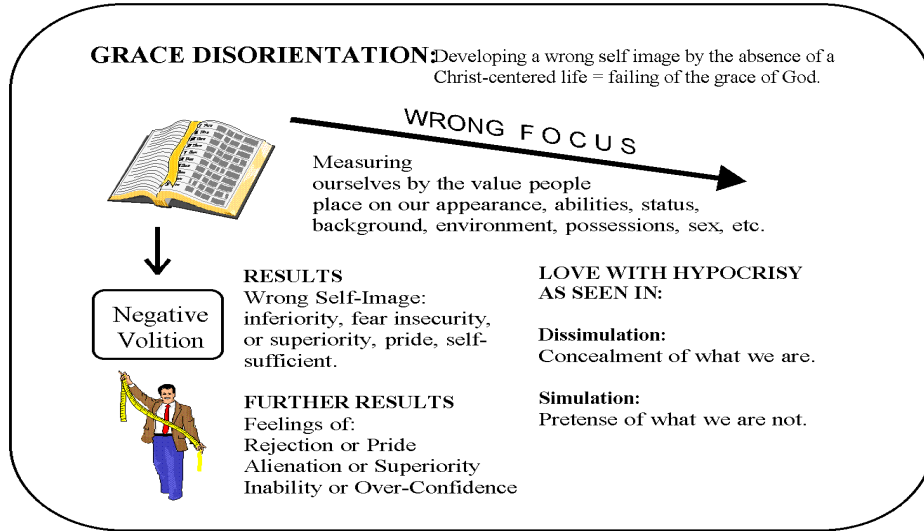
**GRACE DISORIENTATION:** Developing a wrong self image by the absence of a Christ-centered life = failing of the grace of God.

WRONG FOCUS

Measuring ourselves by the value people place on our appearance, abilities, status, background, environment, possessions, sex, etc.

Negative Volition

**RESULTS**
Wrong Self-Image: inferiority, fear insecurity, or superiority, pride, self-sufficient.

**FURTHER RESULTS**
Feelings of:
Rejection or Pride
Alienation or Superiority
Inability or Over-Confidence

**LOVE WITH HYPOCRISY AS SEEN IN:**

**Dissimulation:**
Concealment of what we are.

**Simulation:**
Pretense of what we are not.